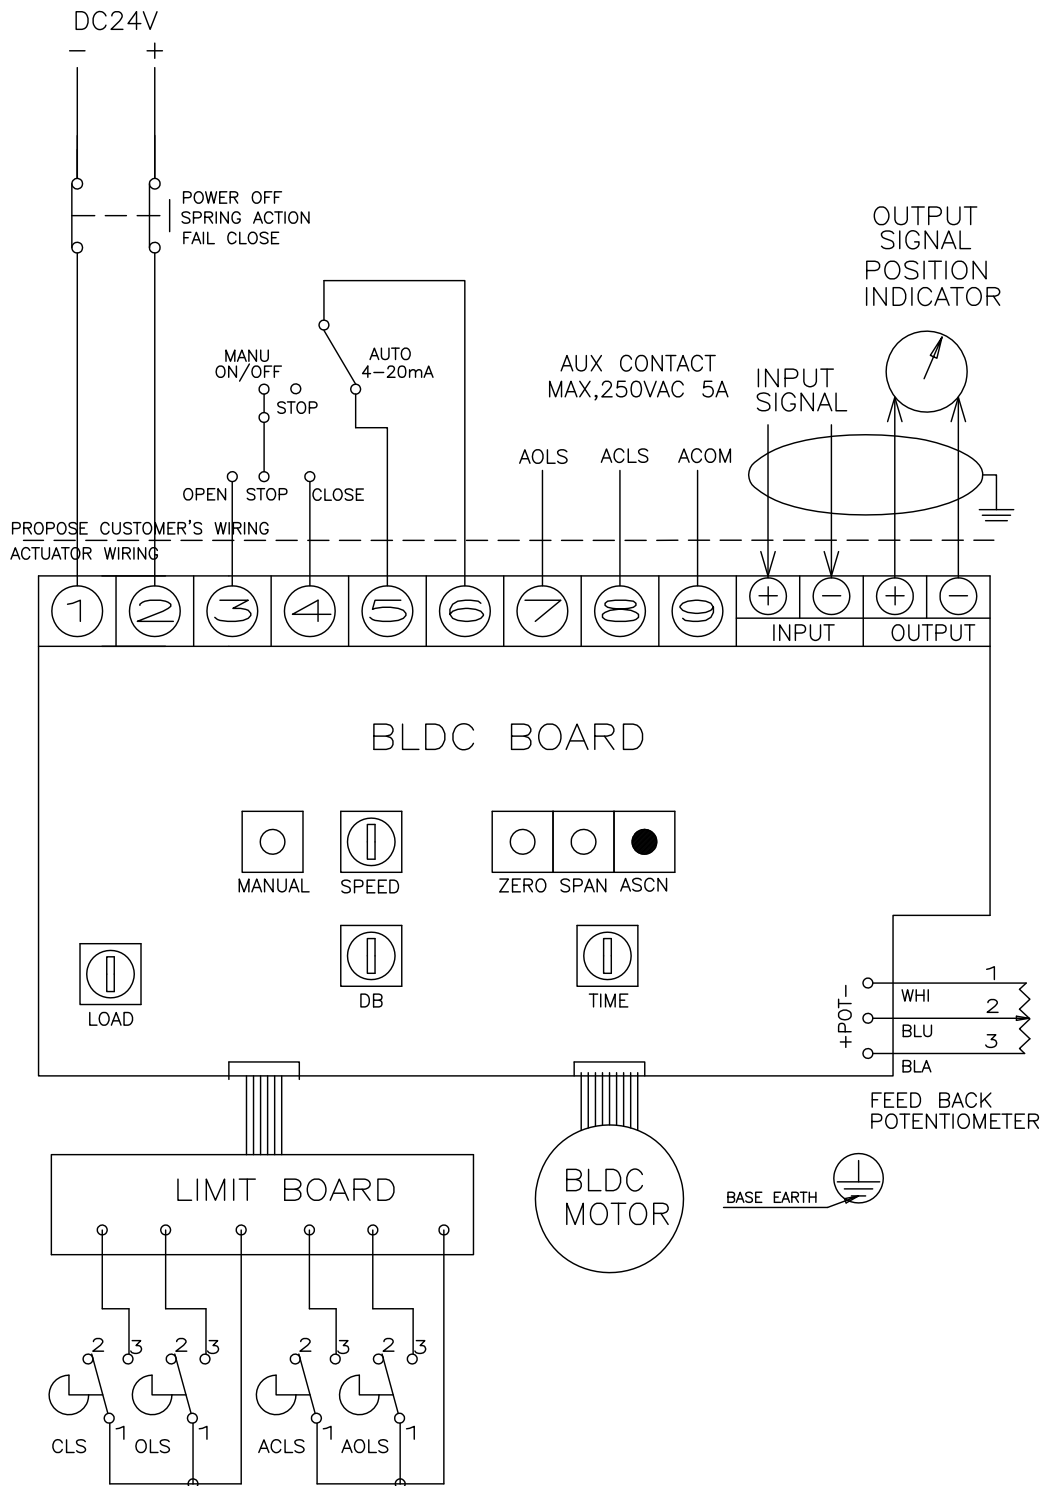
DC24V
− +

POWER OFF
SPRING ACTION
FAIL CLOSE

OUTPUT
SIGNAL
POSITION
INDICATOR

MANU
ON/OFF

STOP

AUTO
4−20mA

AUX CONTACT
MAX,250VAC 5A

INPUT
SIGNAL

OPEN STOP CLOSE

AOLS ACLS ACOM

PROPOSE CUSTOMER'S WIRING
ACTUATOR WIRING

1 2 3 4 5 6 7 8 9 + − + −

INPUT OUTPUT

BLDC BOARD

MANUAL SPEED

ZERO SPAN ASCN

DB TIME

LOAD

+POT−
WHI 1
BLU 2
BLA 3

FEED BACK
POTENTIOMETER

LIMIT BOARD

BLDC
MOTOR

BASE EARTH

2 3 2 3 2 3 2 3
1 1 1 1
CLS OLS ACLS AOLS